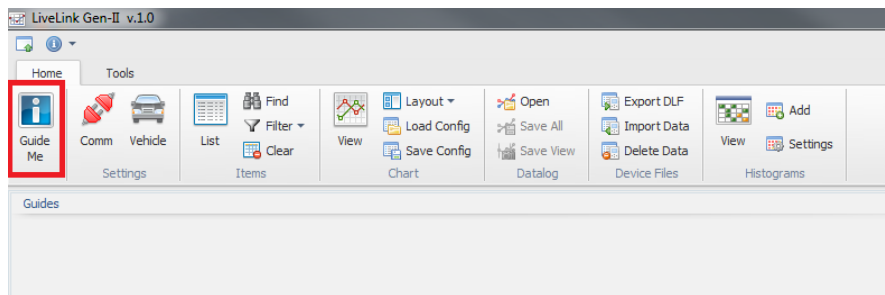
LiveLink Gen-II v.1.0

Home Tools

Guide Me Comm Vehicle
Settings

List Find Filter Clear
Items

View Layout Load Config Save Config
Chart

Open Save All Save View
Datalog

Export DLF Import Data Delete Data
Device Files

View Add Settings
Histograms

Guides